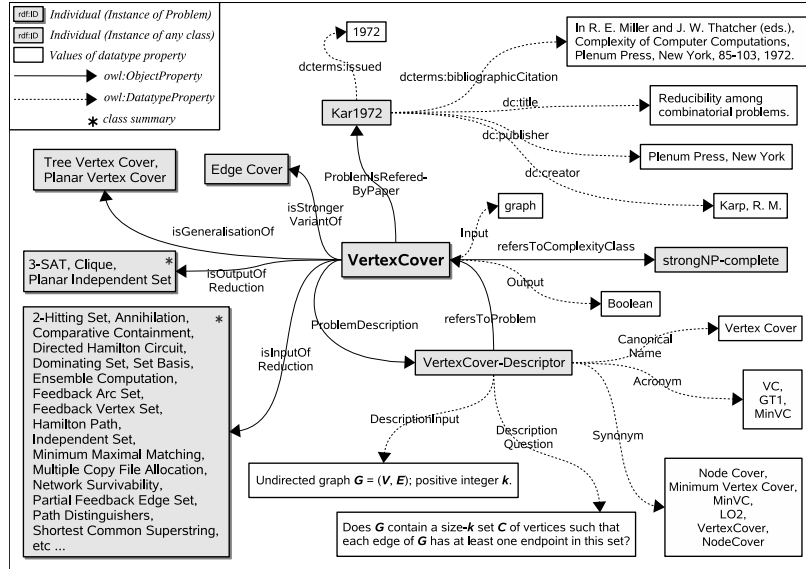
rdf:ID Individual (Instance of Problem)
rdf:ID Individual (Instance of any class)
Values of datatype property
owl:ObjectProperty
owl:DatatypeProperty
* class summary

1972
dcterms:issued
In R. E. Miller and J. W. Thatcher (eds.), Complexity of Computer Computations, Plenum Press, New York, 85-103, 1972.
dcterms:bibliographicCitation
Kar1972
dc:title
Reducibility among combinatorial problems.
dc:publisher
Plenum Press, New York
dc:creator
Karp, R. M.

Tree Vertex Cover, Planar Vertex Cover
Edge Cover
ProblemIsRefered-ByPaper
isStronger VariantOf
isGeneralisationOf
graph
Input
refersToComplexityClass
3-SAT, Clique, Planar Independent Set *
isOutputOf Reduction
VertexCover
strongNP-complete
Output
Boolean
2-Hitting Set, Annihilation, Comparative Containment, Directed Hamilton Circuit, Dominating Set, Set Basis, Ensemble Computation, Feedback Arc Set, Feedback Vertex Set, Hamilton Path, Independent Set, Minimum Maximal Matching, Multiple Copy File Allocation, Network Survivability, Partial Feedback Edge Set, Path Distinguishers, Shortest Common Superstring, etc ... *
ProblemDescription
refersToProblem
isInputOf Reduction
Canonical Name
Vertex Cover
VertexCover-Descriptor
Acronym
VC, GT1, MinVC
DescriptionInput
Description Question
Synonym
Undirected graph $G = (V, E)$; positive integer $k$.
Node Cover, Minimum Vertex Cover, MinVC, LO2, VertexCover, NodeCover
Does $G$ contain a size-$k$ set $C$ of vertices such that each edge of $G$ has at least one endpoint in this set?